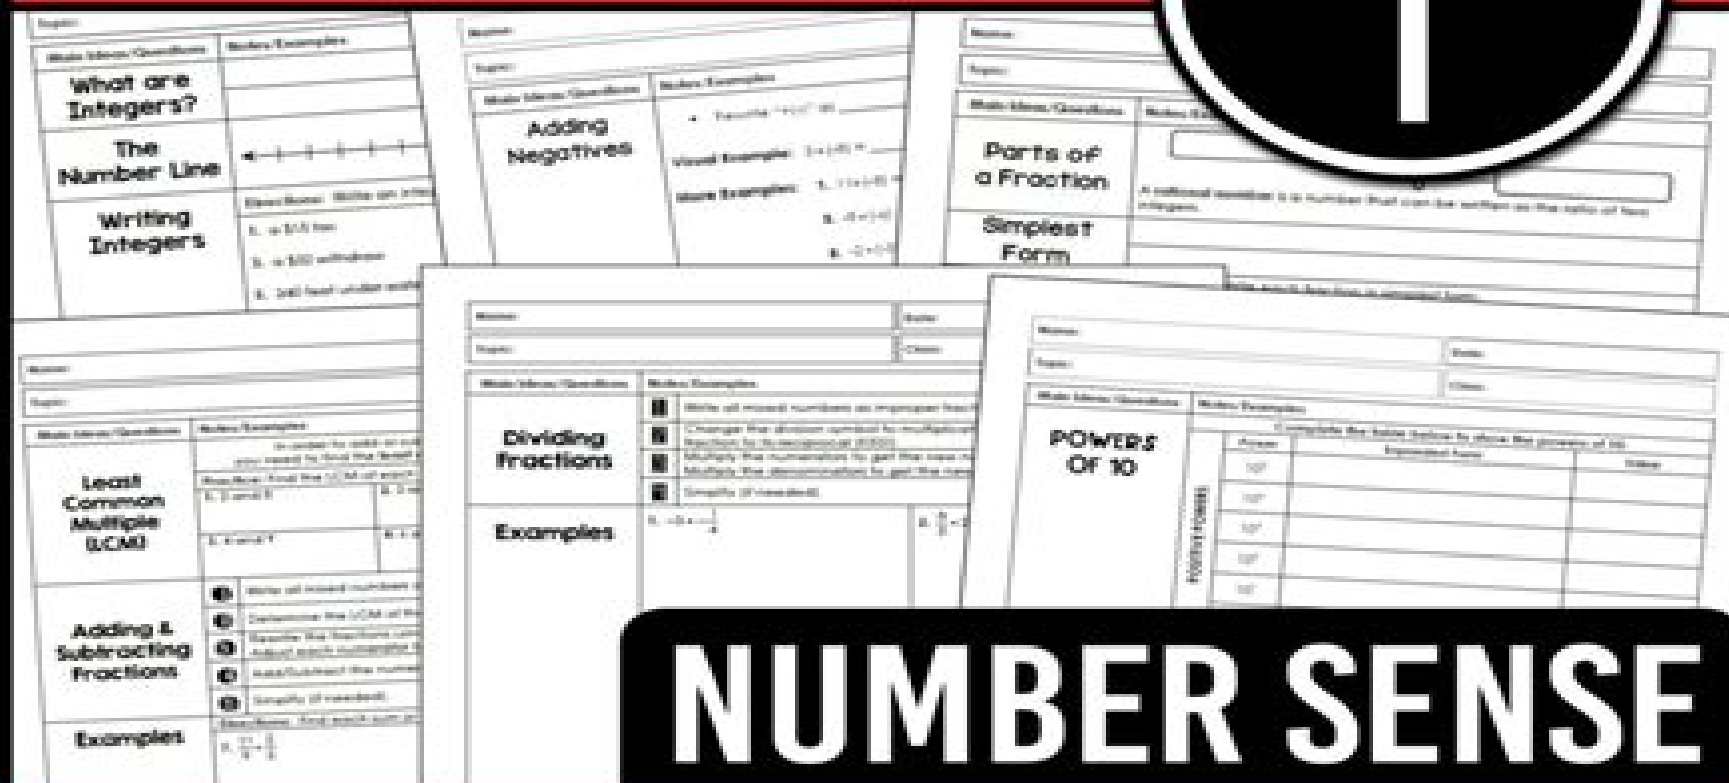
Topic:
Main Ideas/Questions
Notes/Examples
What are Integers?
The Number Line
Writing Integers
Directions: Write an integer
1. a $15 fee
2. a $50 withdraw
3. 240 feet under water

Name:
Topic:
Main Ideas/Questions
Notes/Examples
Adding Negatives
Visual Example:
More Examples:

Name:
Topic:
Main Ideas/Questions
Parts of a Fraction
A rational number is a number that can be written as the ratio of two integers.
Simplest Form

Name:
Topic:
Main Ideas/Questions
Notes/Examples
Least Common Multiple (LCM)
Adding & Subtracting Fractions
Examples

Name:
Date:
Topic:
Class:
Main Ideas/Questions
Notes/Examples
Dividing Fractions
Write all mixed numbers as improper fractions
Simplify (if needed).
Examples

Name:
Date:
Topic:
Class:
Main Ideas/Questions
Notes/Examples
POWERS OF 10
Complete the table below to show the powers of 10.
Power
Expanded Form
Value
$10^5$
$10^4$
$10^3$
$10^2$
$10^1$

NUMBER SENSE